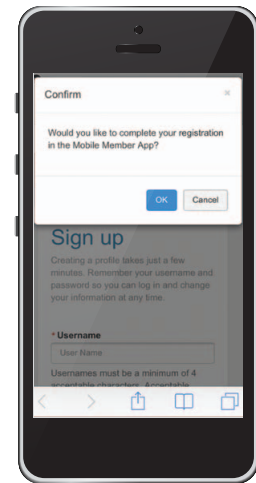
Confirm

×

Would you like to complete your registration in the Mobile Member App?

OK Cancel

Sign up

Creating a profile takes just a few minutes. Remember your username and password so you can log in and change your information at any time.

* Username

User Name

Usernames must be a minimum of 4 acceptable characters. Acceptable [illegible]